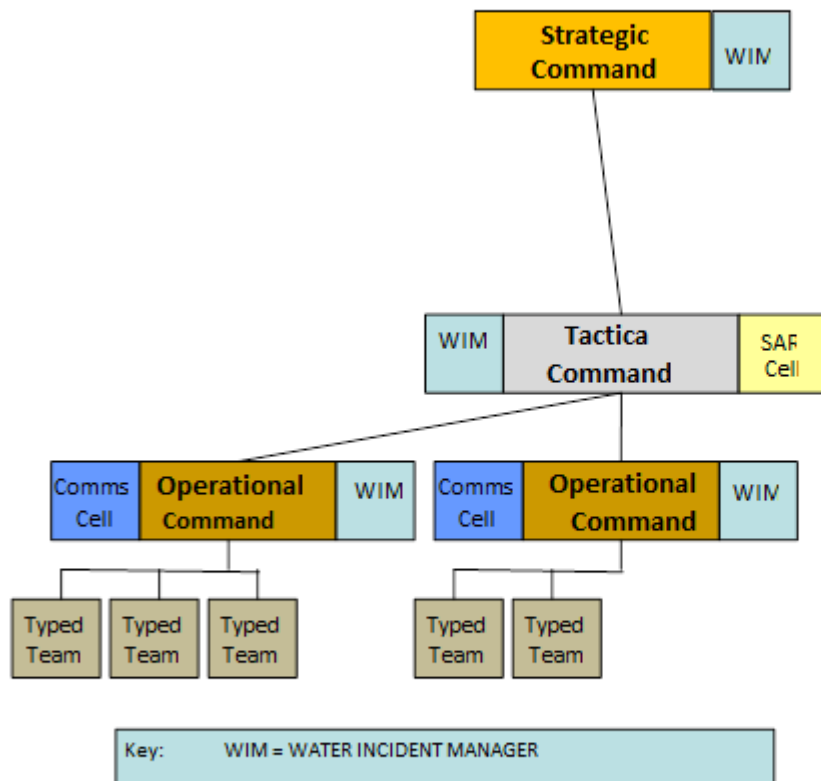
Strategic Command

WIM

WIM

Tactica Command

SAF Cell

Comms Cell

Operational Command

WIM

Comms Cell

Operational Command

WIM

Typed Team

Typed Team

Typed Team

Typed Team

Typed Team

Key: WIM = WATER INCIDENT MANAGER